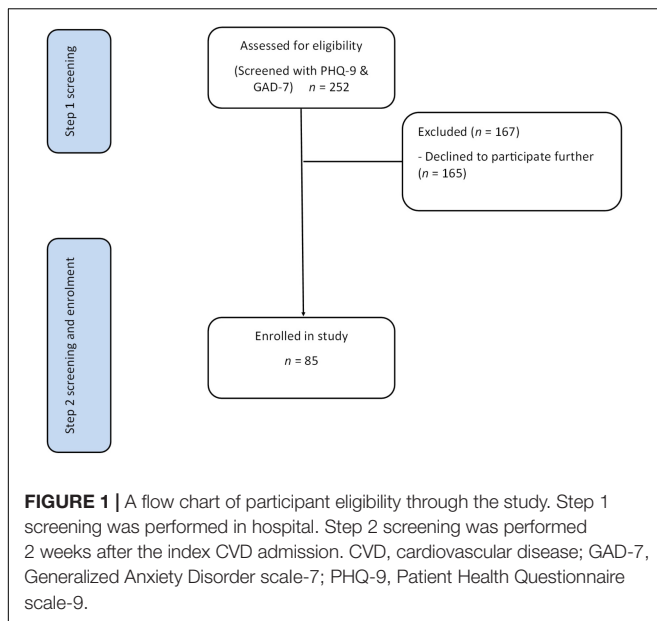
Step 1 screening

Assessed for eligibility

(Screened with PHQ-9 & GAD-7) $n$ = 252

Excluded ($n$ = 167)

- Declined to participate further ($n$ = 165)

Step 2 screening and enrolment

Enrolled in study

$n$ = 85

**FIGURE 1 |** A flow chart of participant eligibility through the study. Step 1 screening was performed in hospital. Step 2 screening was performed 2 weeks after the index CVD admission. CVD, cardiovascular disease; GAD-7, Generalized Anxiety Disorder scale-7; PHQ-9, Patient Health Questionnaire scale-9.